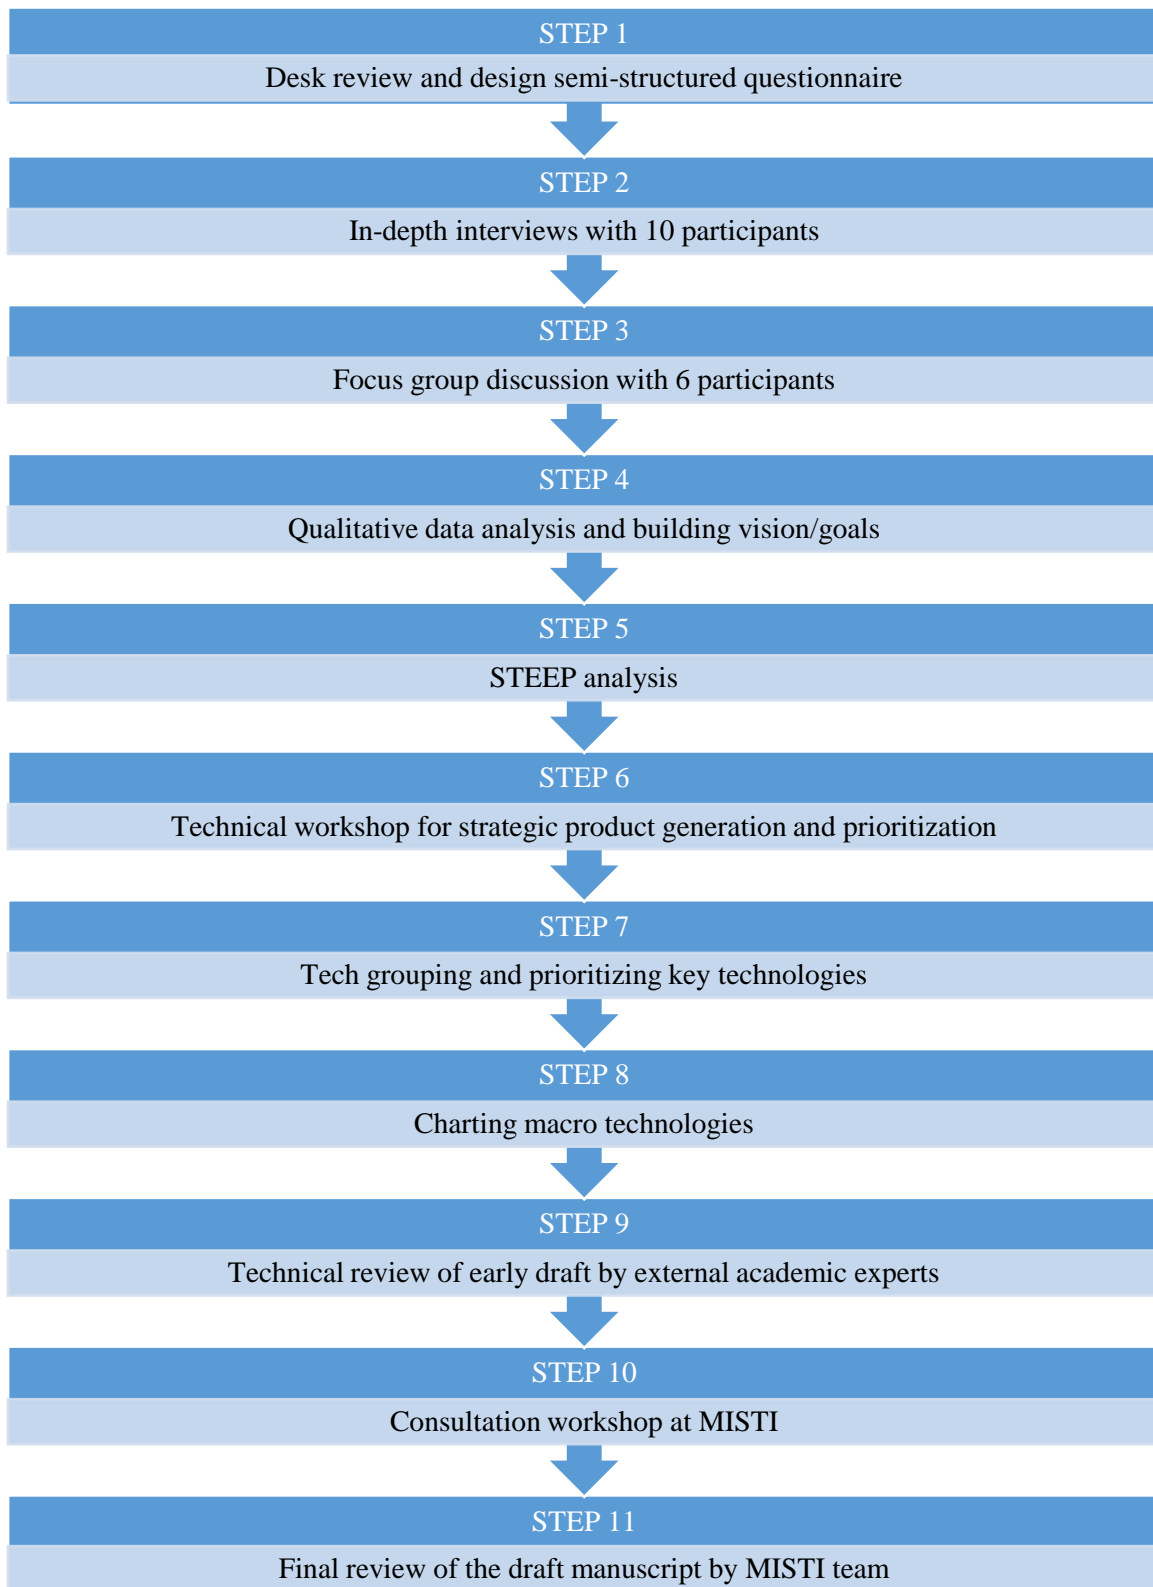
STEP 1

Desk review and design semi-structured questionnaire

STEP 2

In-depth interviews with 10 participants

STEP 3

Focus group discussion with 6 participants

STEP 4

Qualitative data analysis and building vision/goals

STEP 5

STEEP analysis

STEP 6

Technical workshop for strategic product generation and prioritization

STEP 7

Tech grouping and prioritizing key technologies

STEP 8

Charting macro technologies

STEP 9

Technical review of early draft by external academic experts

STEP 10

Consultation workshop at MISTI

STEP 11

Final review of the draft manuscript by MISTI team